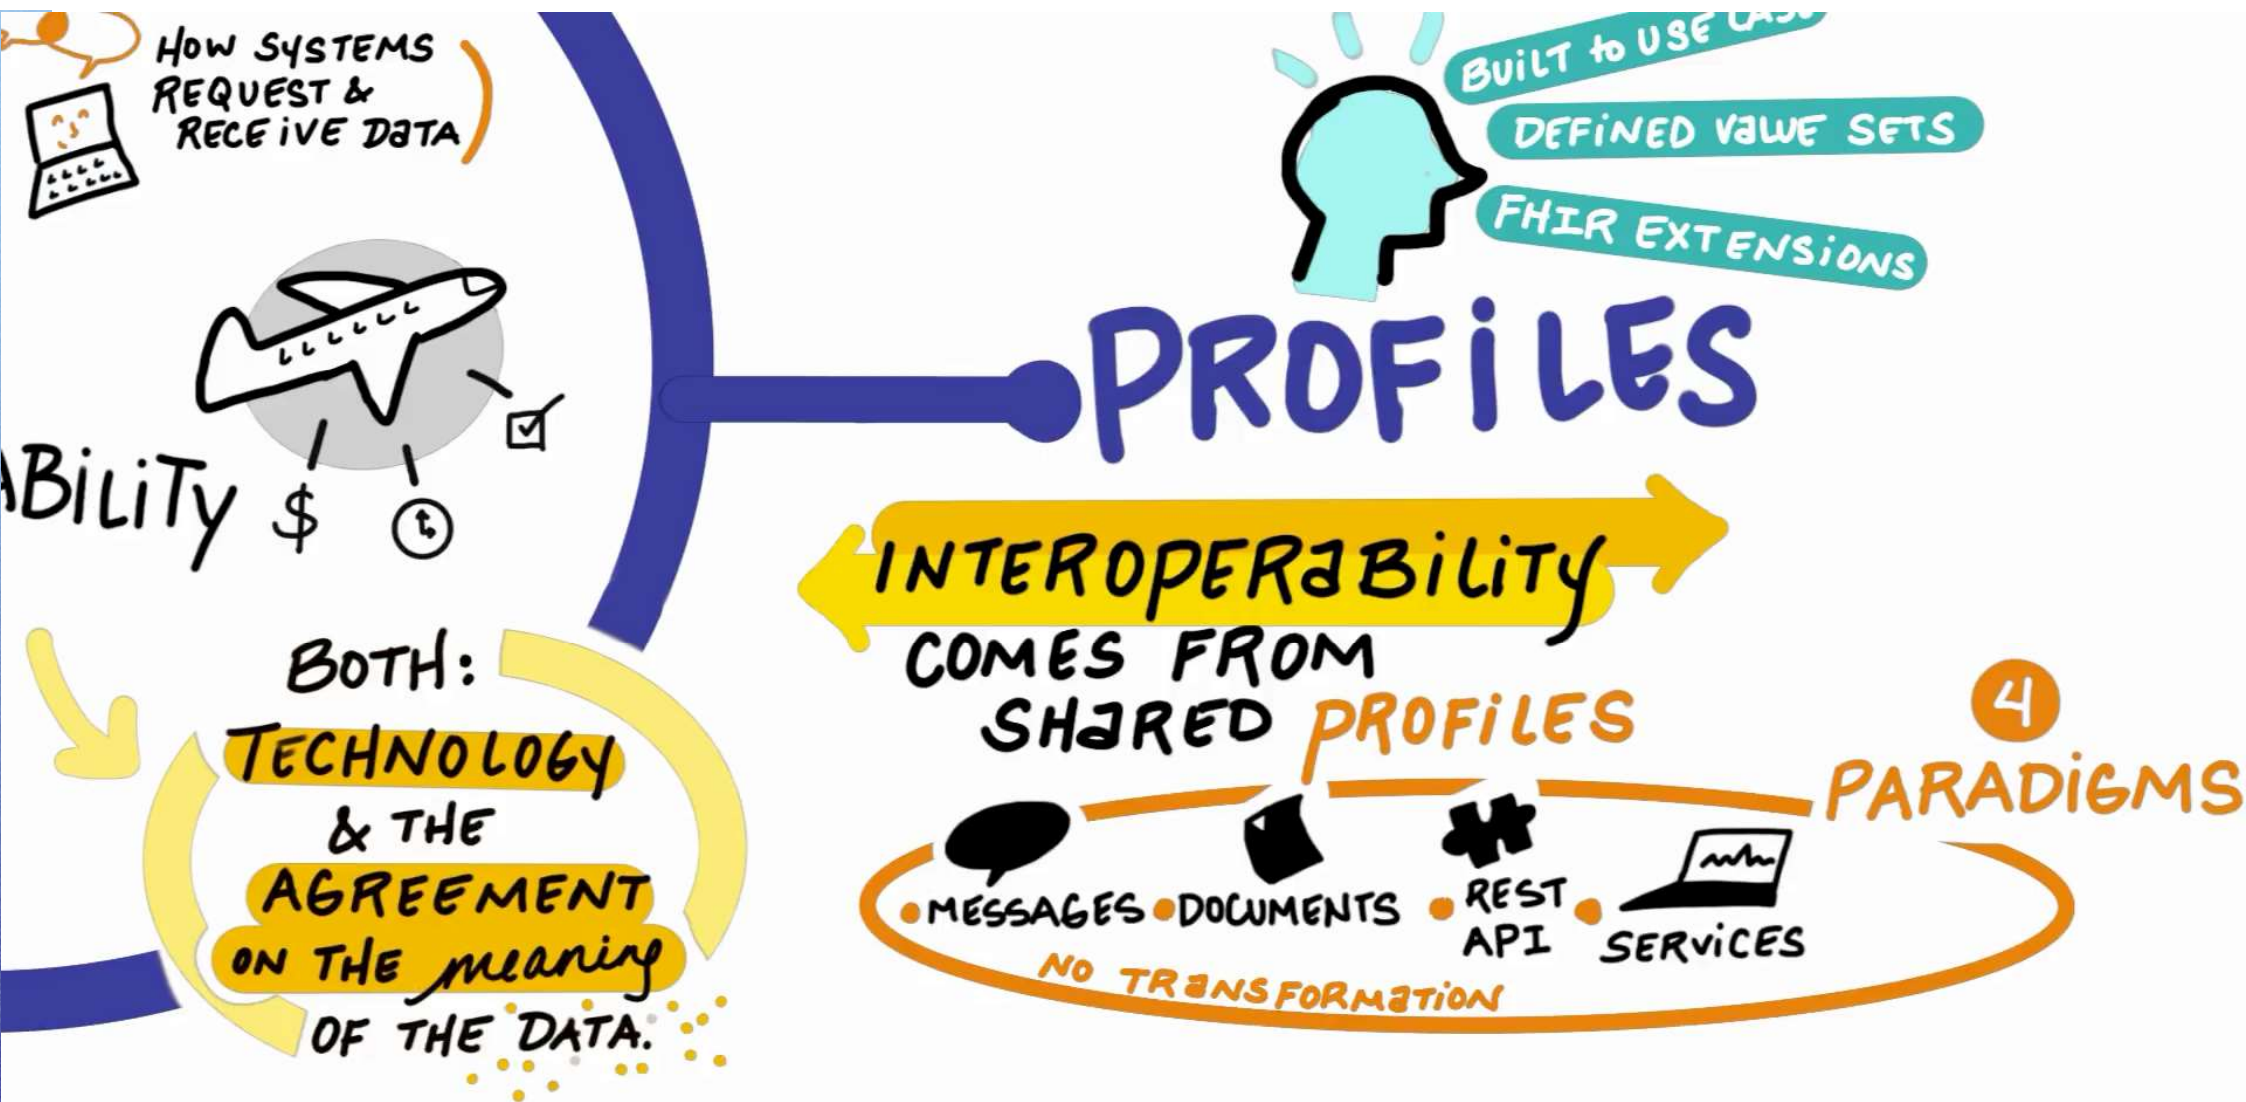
HOW SYSTEMS REQUEST & RECEIVE DATA

ABILITY $

BOTH: TECHNOLOGY & THE AGREEMENT ON THE meaning OF THE DATA.

BUILT to USE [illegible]

DEFINED VALUE SETS

FHIR EXTENSIONS

PROFILES

INTEROPERABILITY COMES FROM SHARED PROFILES

4 PARADIGMS

• MESSAGES • DOCUMENTS • REST API • SERVICES

NO TRANSFORMATION